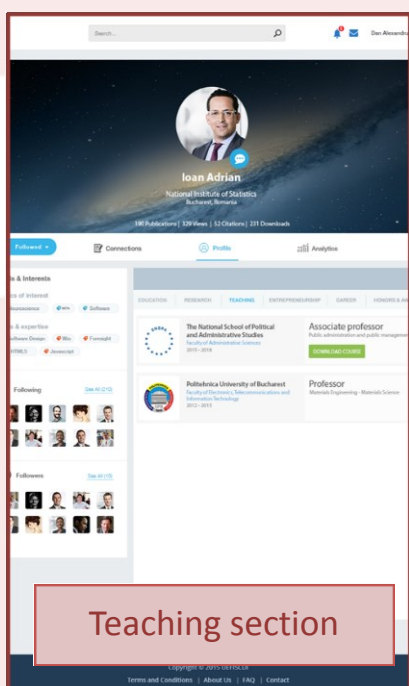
Search...

Dan Alexandru

Ioan Adrian

National Institute of Statistics

Bucharest, Romania

190 Publications | 329 Views | 52 Citations | 231 Downloads

Followed

Connections

Profile

Analytics

s & Interests

s of interest

Neuroscience

Arts

Software

s & expertise

Software Design

Bits

Foresight

HTML5

Javascript

Following

See All (212)

Followers

See All (15)

EDUCATION

RESEARCH

TEACHING

ENTREPRENEURSHIP

CAREER

HONORS & AW

The National School of Political and Administrative Studies

Faculty of Administrative Sciences

2015 - 2018

Associate professor

Public administration and public management

DOWNLOAD COURSE

Politehnica University of Bucharest

Faculty of Electronics, Telecommunications and Information Technology

2012 - 2015

Professor

Materials Engineering - Materials Science

Teaching section

Copyright © 2015 GEFSCIX

Terms and Conditions | About Us | FAQ | Contact